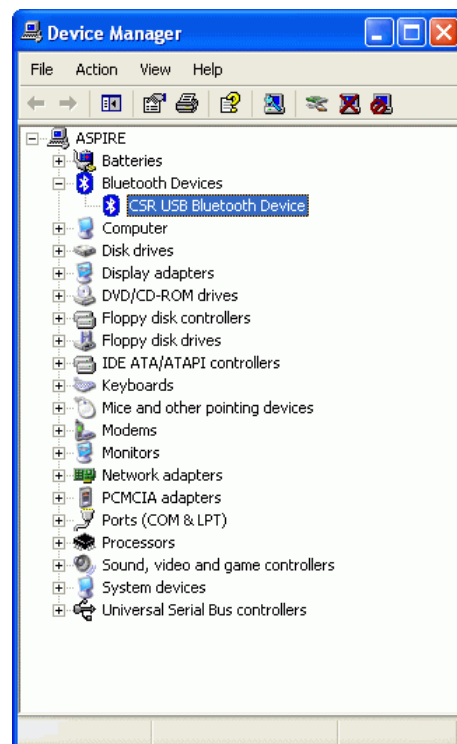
Device Manager

File Action View Help

ASPIRE
Batteries
Bluetooth Devices
CSR USB Bluetooth Device
Computer
Disk drives
Display adapters
DVD/CD-ROM drives
Floppy disk controllers
Floppy disk drives
IDE ATA/ATAPI controllers
Keyboards
Mice and other pointing devices
Modems
Monitors
Network adapters
PCMCIA adapters
Ports (COM & LPT)
Processors
Sound, video and game controllers
System devices
Universal Serial Bus controllers